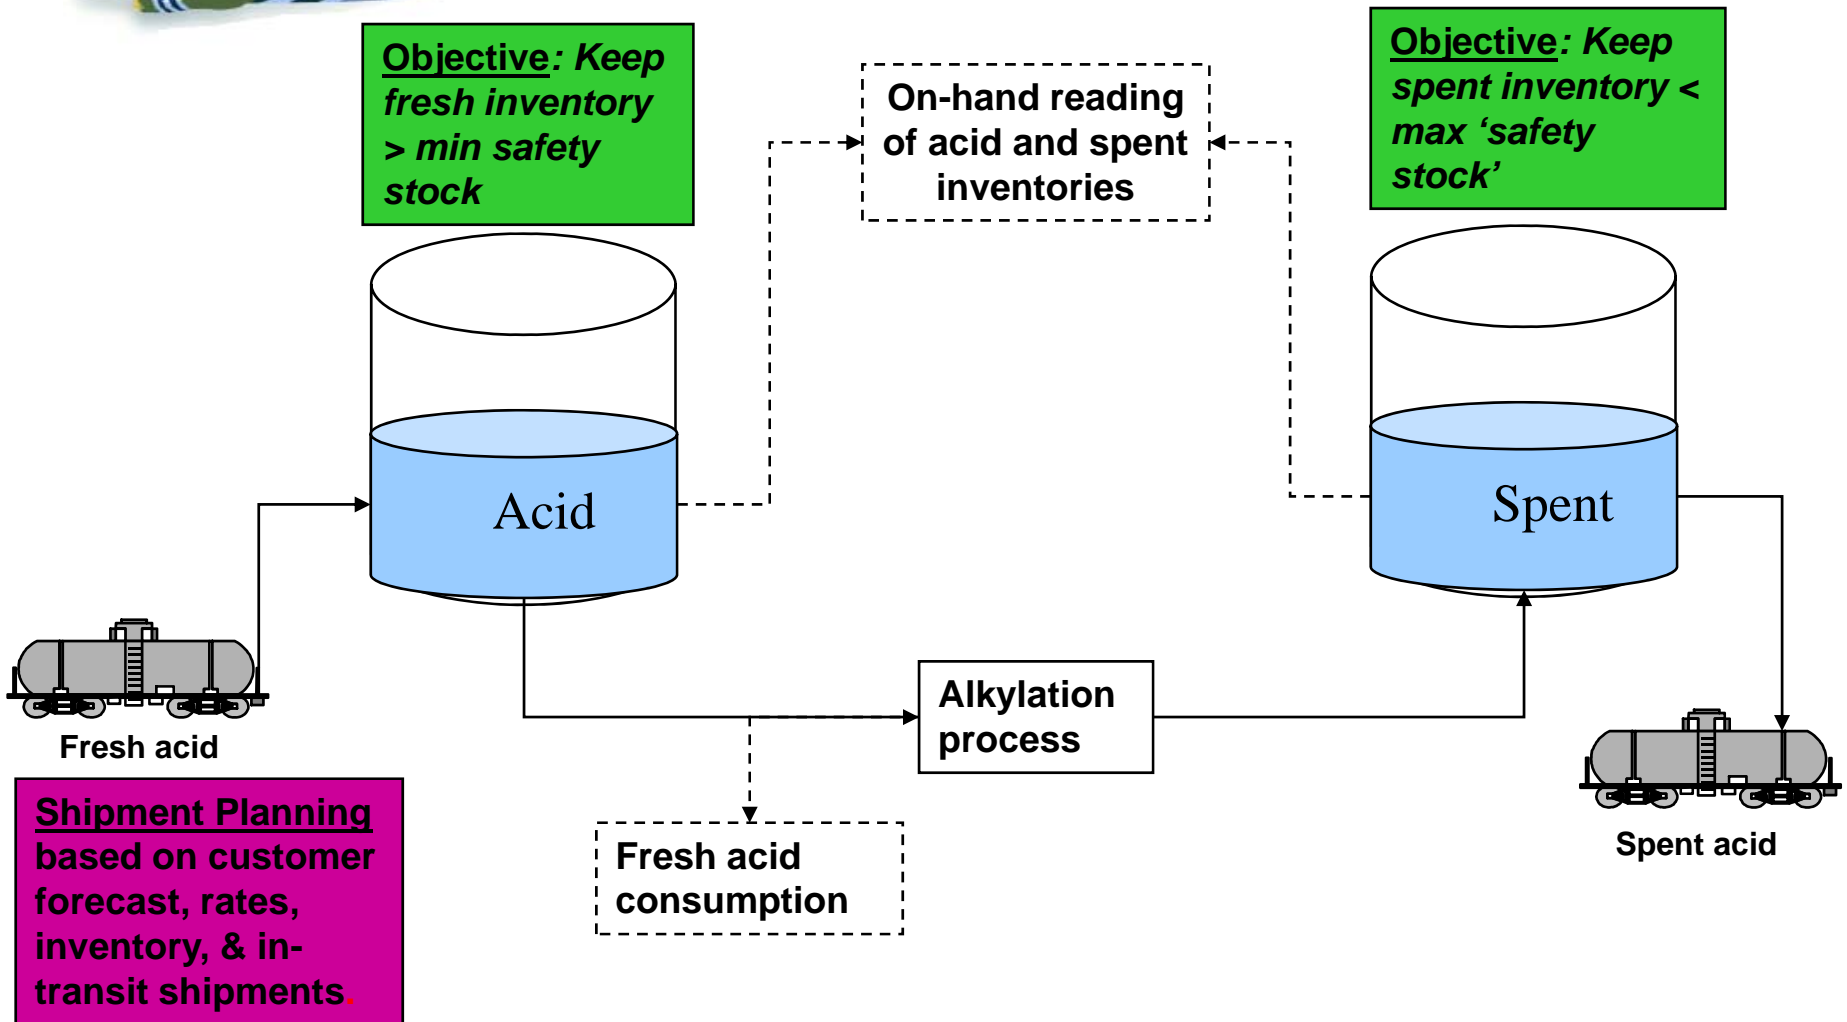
Objective: Keep fresh inventory > min safety stock

On-hand reading of acid and spent inventories

Objective: Keep spent inventory < max 'safety stock'

Acid

Spent

Fresh acid

Alkylation process

Spent acid

Shipment Planning based on customer forecast, rates, inventory, & in-transit shipments.

Fresh acid consumption